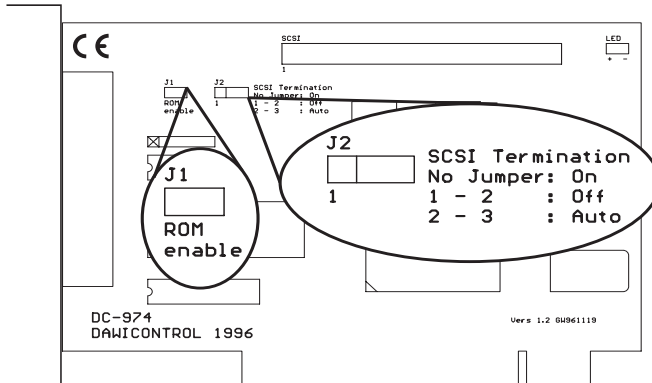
CE

SCSI
1

LED
+ -

J1
ROM
enable

J2
1
SCSI Termination
No Jumper: On
1 - 2 : Off
2 - 3 : Auto

J1
ROM
enable

J2
1
SCSI Termination
No Jumper: On
1 - 2 : Off
2 - 3 : Auto

DC-974
DAWICONTROL 1996

Vers 1.2 GW961119